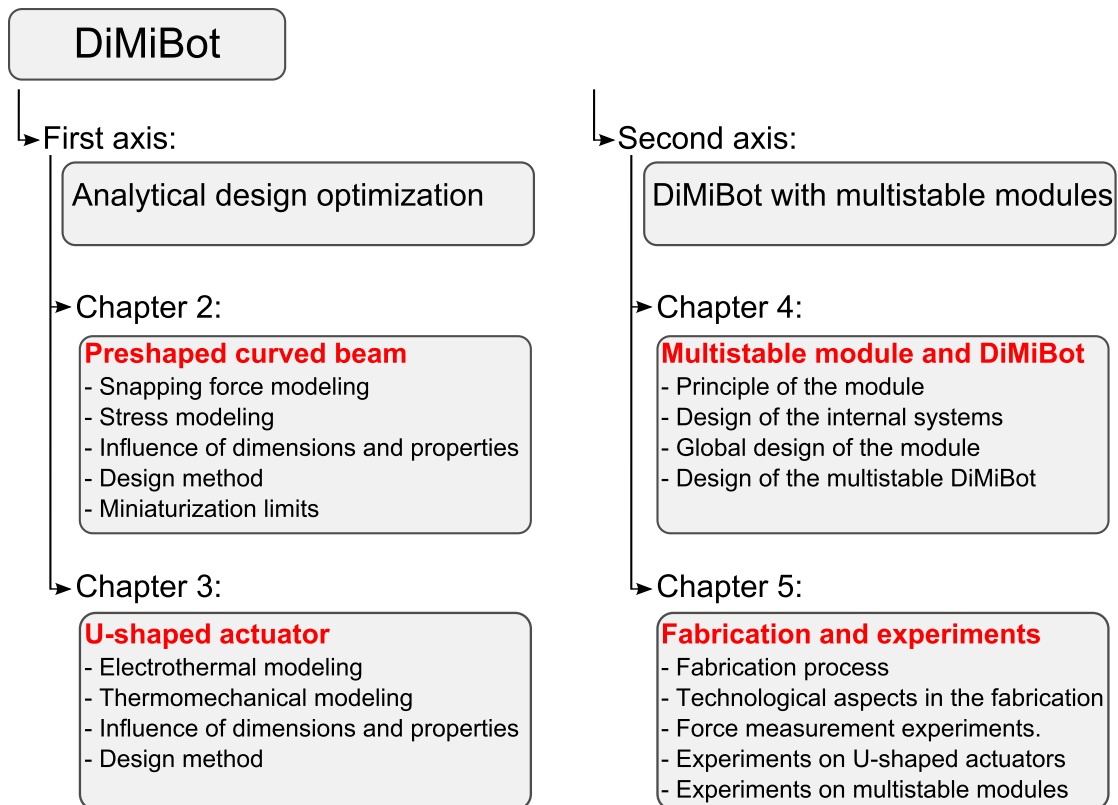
DiMiBot

First axis:

Analytical design optimization

Chapter 2:

Preshaped curved beam
- Snapping force modeling
- Stress modeling
- Influence of dimensions and properties
- Design method
- Miniaturization limits

Chapter 3:

U-shaped actuator
- Electrothermal modeling
- Thermomechanical modeling
- Influence of dimensions and properties
- Design method

Second axis:

DiMiBot with multistable modules

Chapter 4:

Multistable module and DiMiBot
- Principle of the module
- Design of the internal systems
- Global design of the module
- Design of the multistable DiMiBot

Chapter 5:

Fabrication and experiments
- Fabrication process
- Technological aspects in the fabrication
- Force measurement experiments.
- Experiments on U-shaped actuators
- Experiments on multistable modules